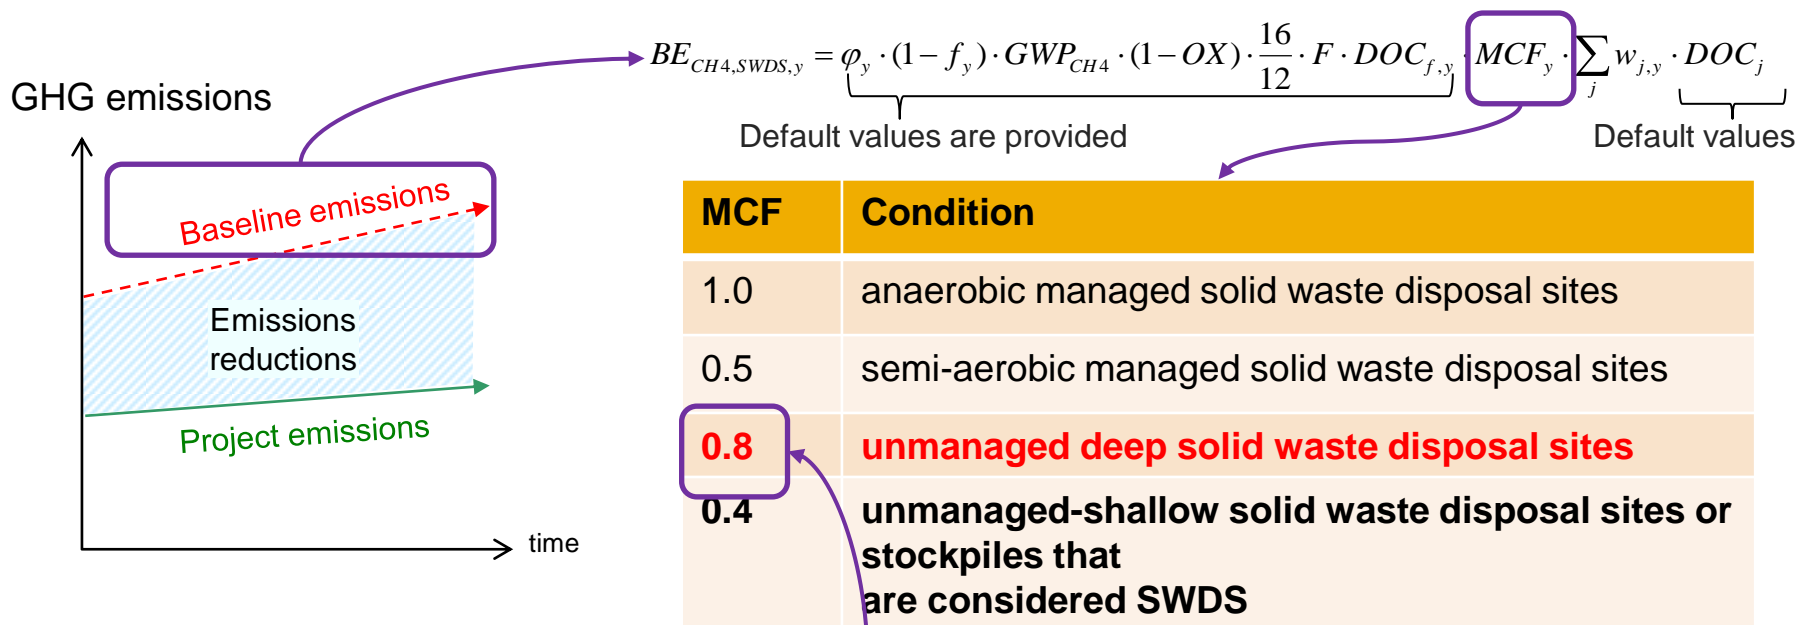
GHG emissions

Baseline emissions

Emissions reductions

Project emissions

time

$BE_{CH4,SWDS,y} = \varphi_y \cdot (1-f_y) \cdot GWP_{CH4} \cdot (1-OX) \cdot \frac{16}{12} \cdot F \cdot DOC_{f,y} \cdot MCF_y \cdot \sum_j w_{j,y} \cdot DOC_j$

Default values are provided

Default values

| MCF | Condition |
|---|---|
| 1.0 | anaerobic managed solid waste disposal sites |
| 0.5 | semi-aerobic managed solid waste disposal sites |
| 0.8 | unmanaged deep solid waste disposal sites |
| 0.4 | unmanaged-shallow solid waste disposal sites or stockpiles that are considered SWDS |